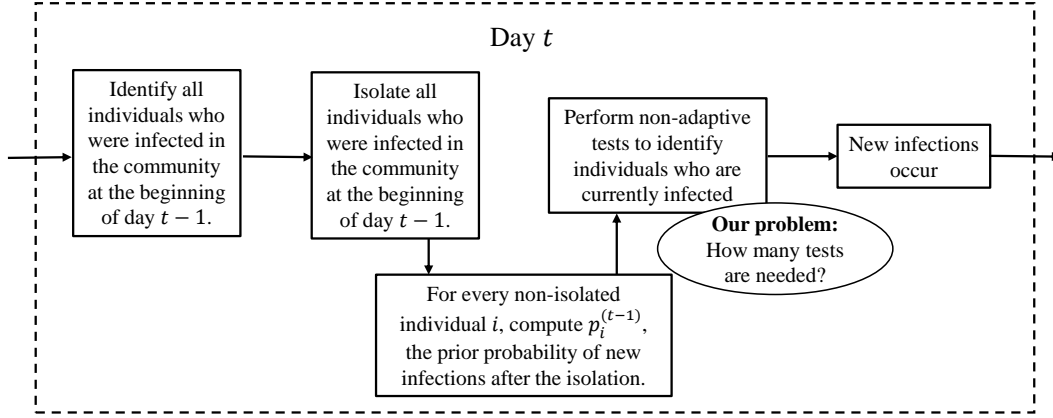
Day $t$

Identify all individuals who were infected in the community at the beginning of day $t-1$.

Isolate all individuals who were infected in the community at the beginning of day $t-1$.

For every non-isolated individual $i$, compute $p_i^{(t-1)}$, the prior probability of new infections after the isolation.

Perform non-adaptive tests to identify individuals who are currently infected

Our problem: How many tests are needed?

New infections occur